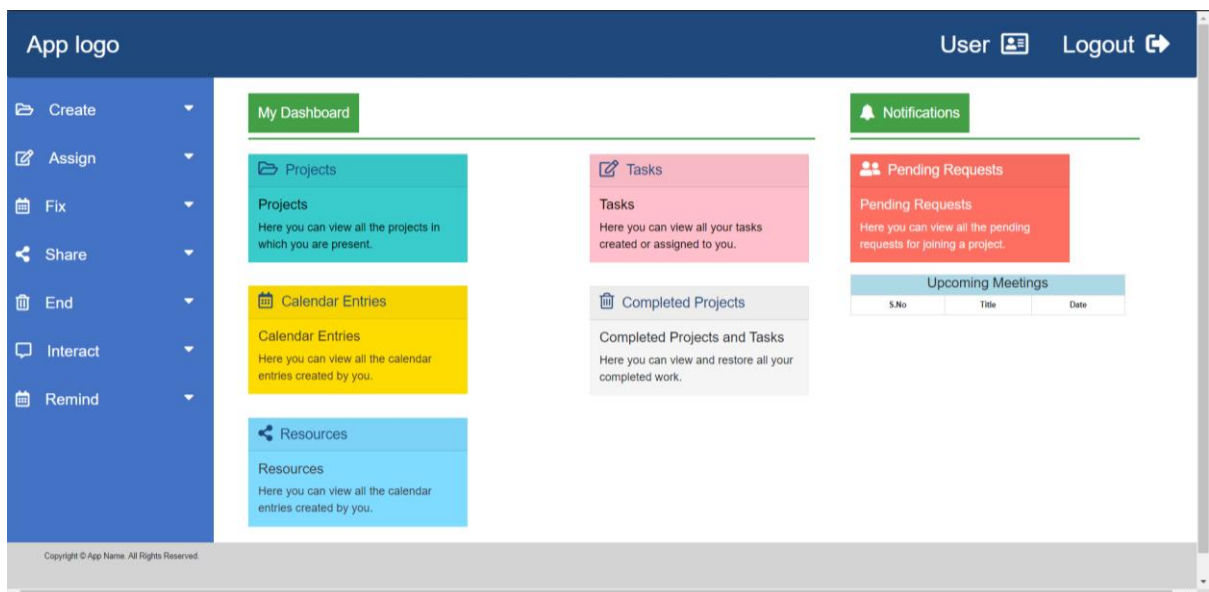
App logo

User

Logout

Create

Assign

Fix

Share

End

Interact

Remind

My Dashboard

Projects

Projects

Here you can view all the projects in which you are present.

Tasks

Tasks

Here you can view all your tasks created or assigned to you.

Calendar Entries

Calendar Entries

Here you can view all the calendar entries created by you.

Completed Projects

Completed Projects and Tasks

Here you can view and restore all your completed work.

Resources

Resources

Here you can view all the calendar entries created by you.

Notifications

Pending Requests

Pending Requests

Here you can view all the pending requests for joining a project.

| Upcoming Meetings | | |
|---|---|---|
| S.No | Title | Date |

Copyright © App Name. All Rights Reserved.